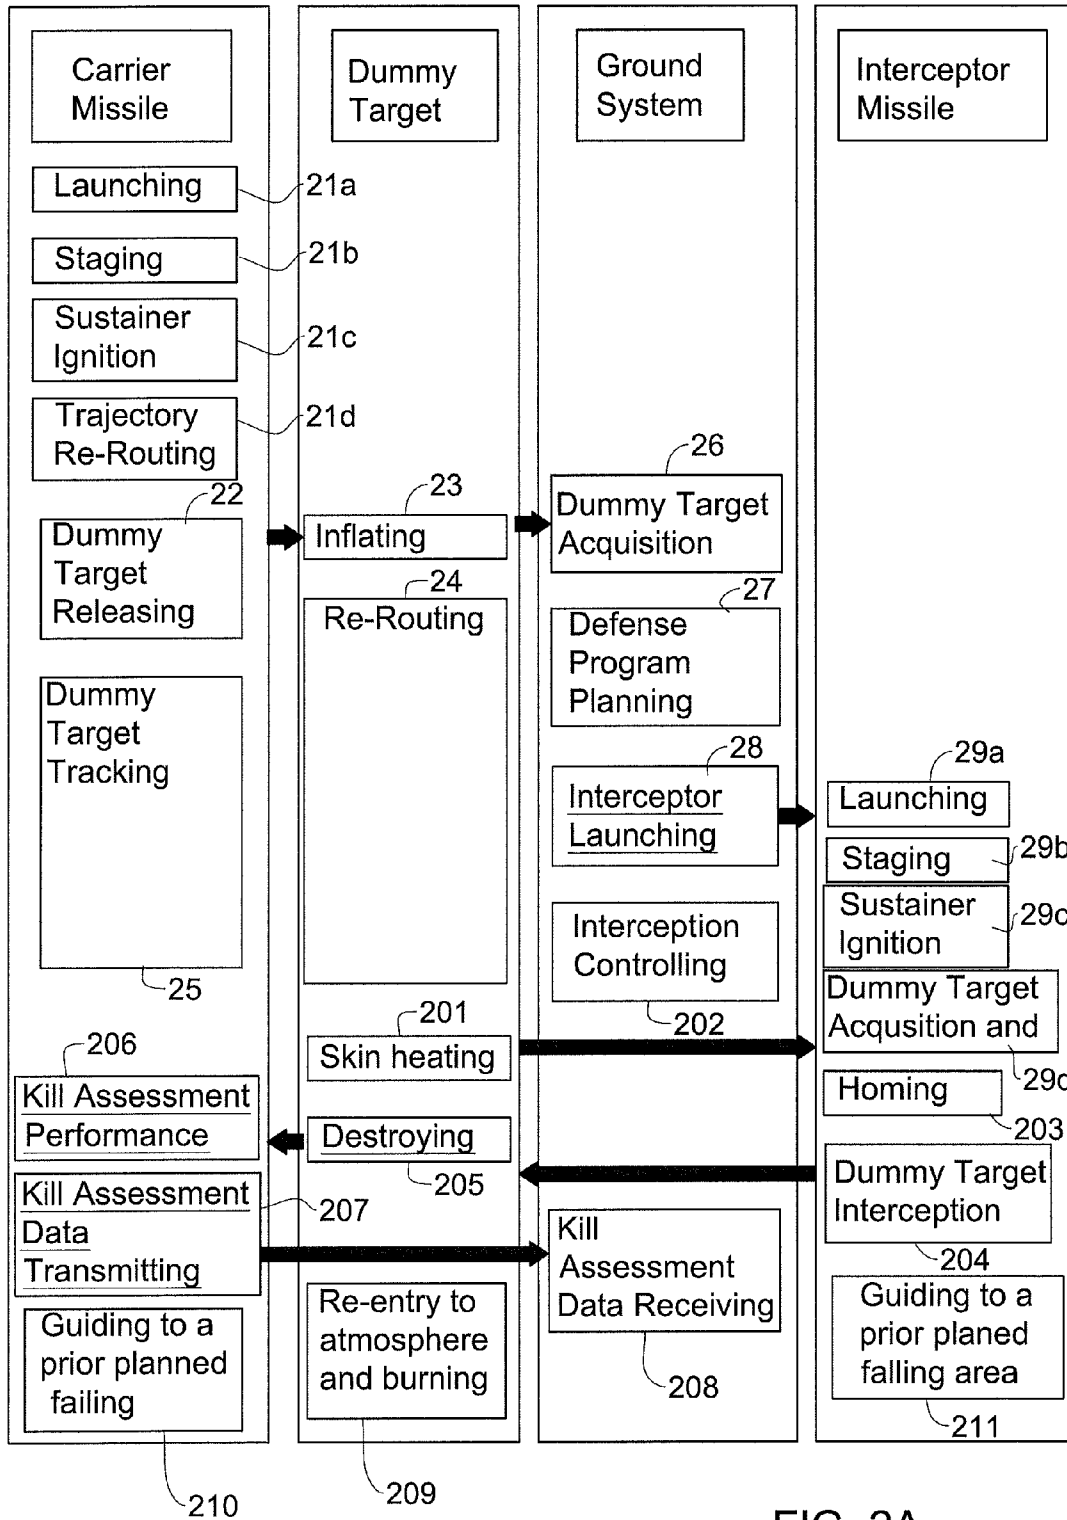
Carrier Missile

Launching
21a

Staging
21b

Sustainer Ignition
21c

Trajectory Re-Routing
21d

22
Dummy Target Releasing

Dummy Target Tracking

25

206
Kill Assessment Performance

Kill Assessment Data Transmitting
207

Guiding to a prior planned failing

210

Dummy Target

23
Inflating

24
Re-Routing

201
Skin heating

Destroying
205

Re-entry to atmosphere and burning

209

Ground System

26
Dummy Target Acquisition

27
Defense Program Planning

28
Interceptor Launching

Interception Controlling
202

Kill Assessment Data Receiving

208

Interceptor Missile

29a
Launching

Staging
29b

Sustainer Ignition
29c

Dummy Target Acqusition and
29d

Homing
203

Dummy Target Interception
204

Guiding to a prior planed falling area
211

FIG. 2A